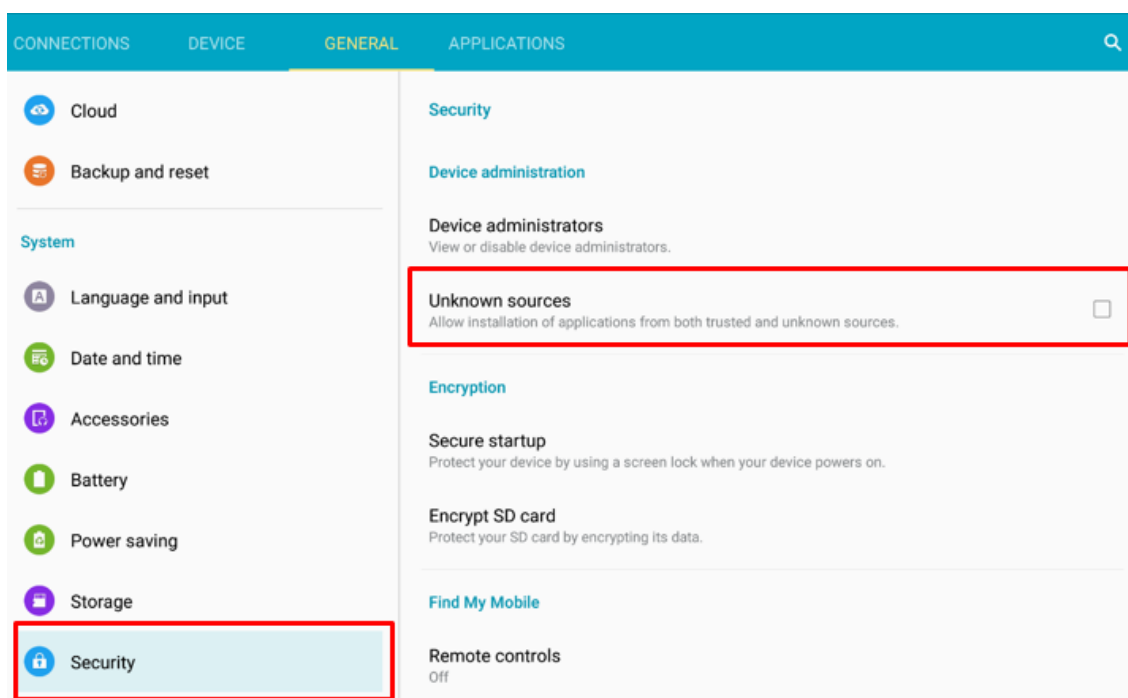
CONNECTIONS DEVICE GENERAL APPLICATIONS

Cloud

Backup and reset

System

Language and input

Date and time

Accessories

Battery

Power saving

Storage

Security

Security

Device administration

Device administrators
View or disable device administrators.

Unknown sources
Allow installation of applications from both trusted and unknown sources.

Encryption

Secure startup
Protect your device by using a screen lock when your device powers on.

Encrypt SD card
Protect your SD card by encrypting its data.

Find My Mobile

Remote controls
Off